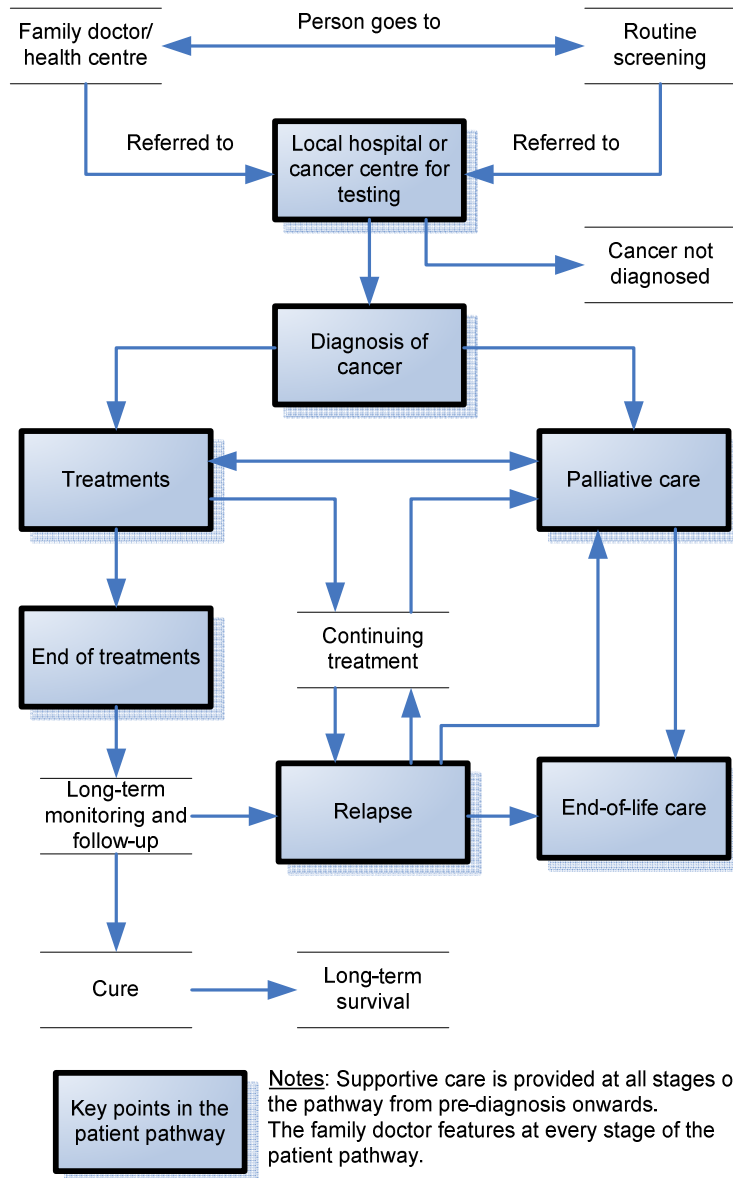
Family doctor/ health centre

Person goes to

Routine screening

Referred to

Local hospital or cancer centre for testing

Referred to

Cancer not diagnosed

Diagnosis of cancer

Treatments

Palliative care

Continuing treatment

End of treatments

Long-term monitoring and follow-up

Relapse

End-of-life care

Cure

Long-term survival

Key points in the patient pathway

Notes: Supportive care is provided at all stages o the pathway from pre-diagnosis onwards. The family doctor features at every stage of the patient pathway.